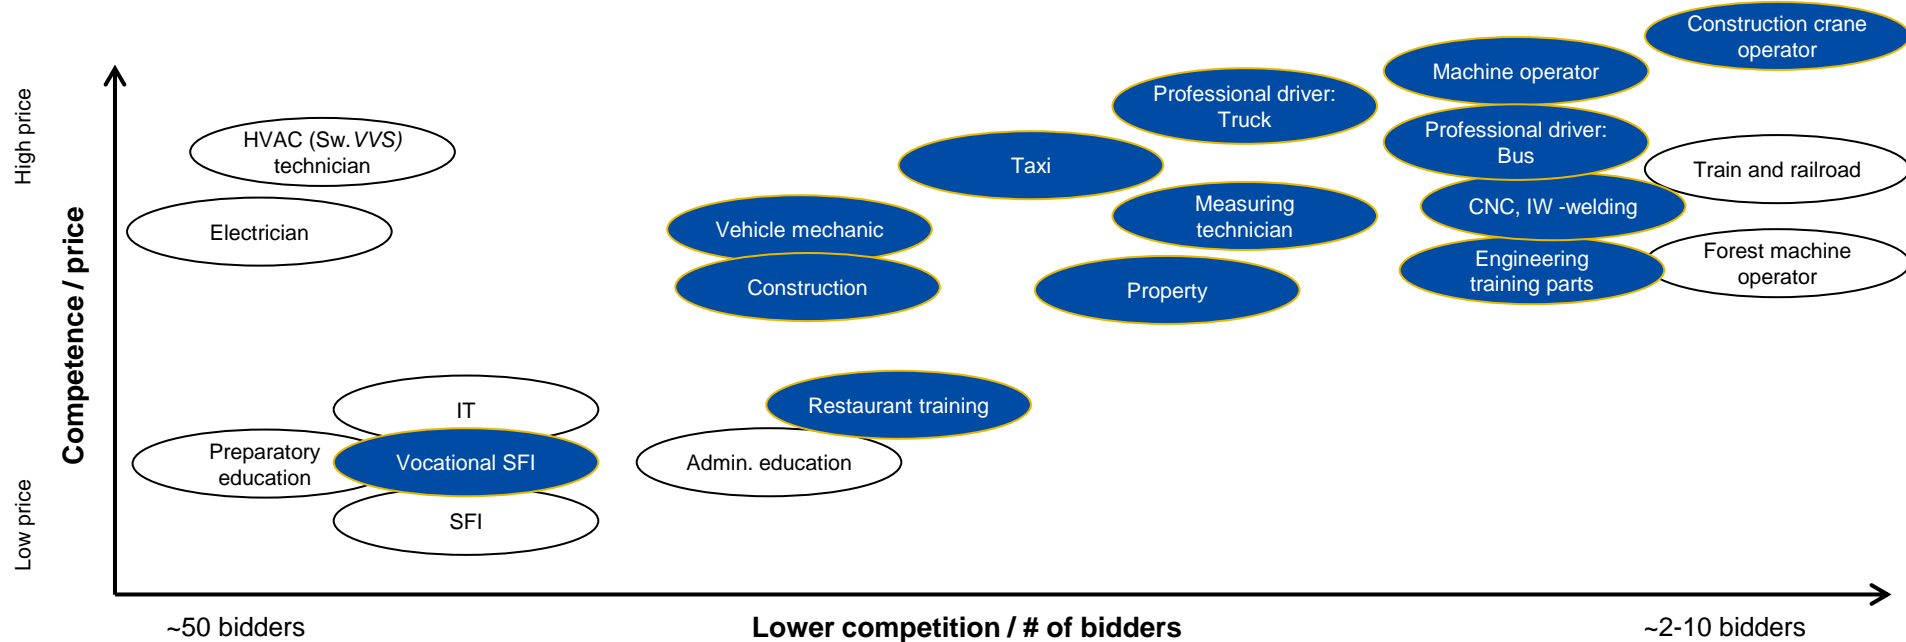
High price

Competence / price

Low price

Construction crane operator

Machine operator

Professional driver: Truck

Professional driver: Bus

HVAC (Sw. *VVS*) technician

Taxi

Train and railroad

Measuring technician

CNC, IW -welding

Electrician

Vehicle mechanic

Engineering training parts

Forest machine operator

Construction

Property

Restaurant training

IT

Preparatory education

Vocational SFI

Admin. education

SFI

~50 bidders

Lower competition / # of bidders

~2-10 bidders